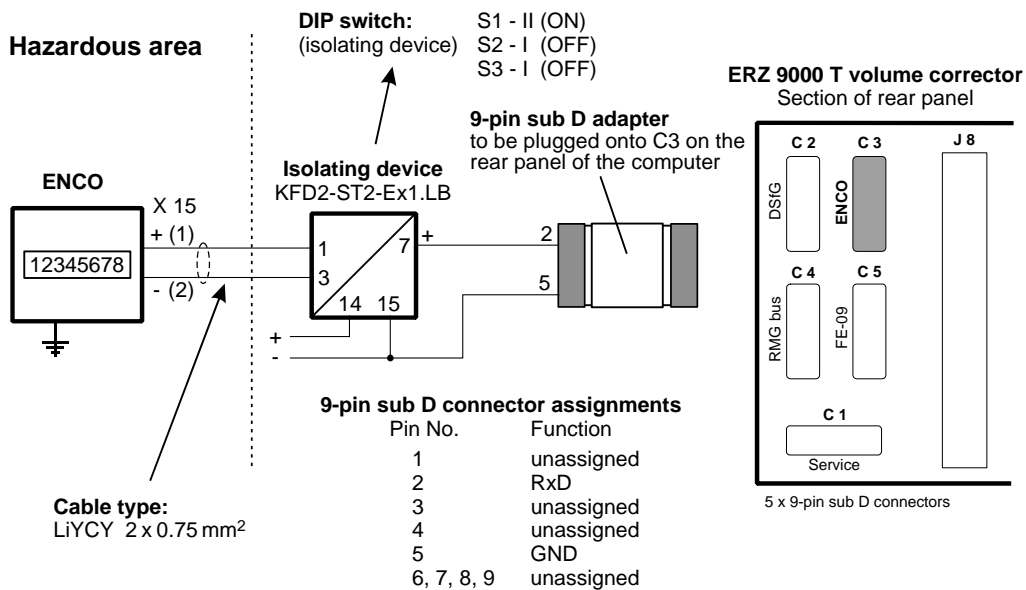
DIP switch: (isolating device)
S1 - II (ON)
S2 - I (OFF)
S3 - I (OFF)

Hazardous area

ERZ 9000 T volume corrector
Section of rear panel

9-pin sub D adapter
to be plugged onto C3 on the rear panel of the computer

ENCO

X 15
+ (1)
- (2)

12345678

Isolating device
KFD2-ST2-Ex1.LB

1
3
7
+
14
15
+
-

2
5

C 2
DSfG
C 3
ENCO
J 8
C 4
RMG bus
C 5
FE-09
C 1
Service

5 x 9-pin sub D connectors

9-pin sub D connector assignments

| Pin No. | Function |
|---|---|
| 1 | unassigned |
| 2 | RxD |
| 3 | unassigned |
| 4 | unassigned |
| 5 | GND |
| 6, 7, 8, 9 | unassigned |

Cable type:
LiYCY 2 x 0.75 mm$^2$